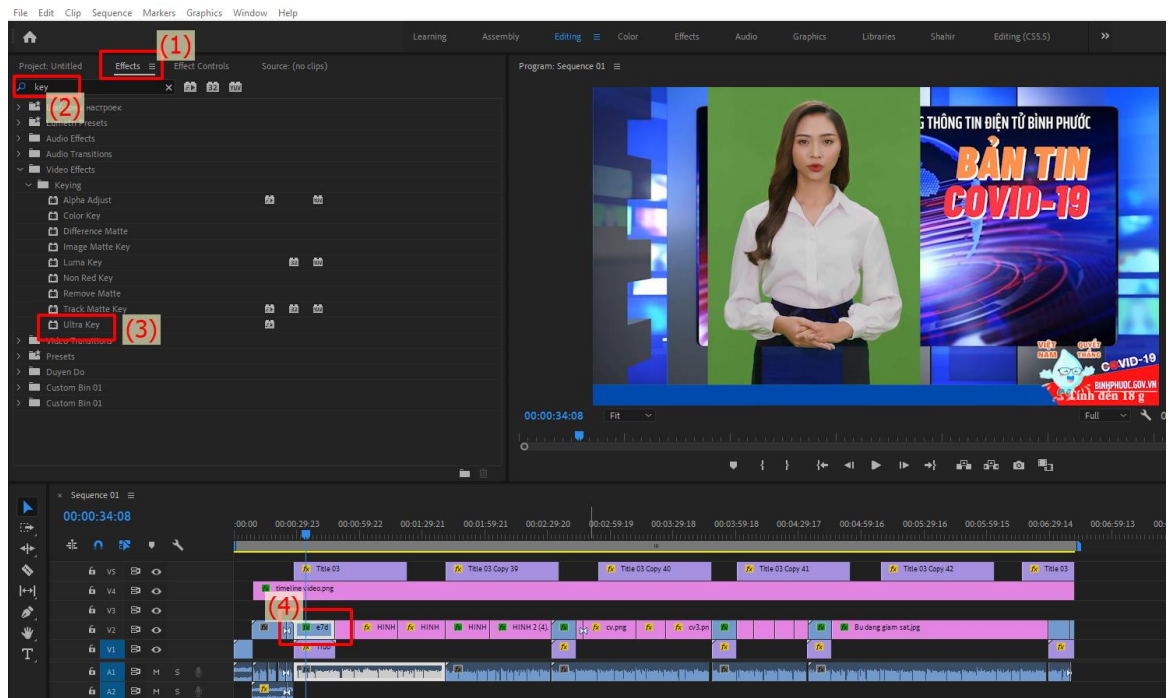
File Edit Clip Sequence Markers Graphics Window Help

Learning Assembly Editing Color Effects Audio Graphics Libraries Shahir Editing (CS5.5) »

Project: Untitled Effects ≡ Effect Controls Source: (no clips)

(1)

key

(2)

настроек
Lumetri Presets
Audio Effects
Audio Transitions
Video Effects
Keying
Alpha Adjust
Color Key
Difference Matte
Image Matte Key
Luma Key
Non Red Key
Remove Matte
Track Matte Key
Ultra Key (3)
Video Transitions
Presets
Duyen Do
Custom Bin 01
Custom Bin 01

Program: Sequence 01 ≡

G THÔNG TIN ĐIỆN TỬ BÌNH PHƯỚC
BẢN TIN
COVID-19
VIỆT NAM QUYẾT THẮNG COVID-19
BINHPHUOC.GOV.VN
Tính đến 18 g

00:00:34:08 Fit Full

× Sequence 01 ≡
00:00:34:08

:00:00 00:00:29:23 00:00:59:22 00:01:29:21 00:01:59:21 00:02:29:20 00:02:59:19 00:03:29:18 00:03:59:18 00:04:29:17 00:04:59:16 00:05:29:16 00:05:59:15 00:06:29:14 00:06:59:13

V5 Title 03 Title 03 Copy 39 Title 03 Copy 40 Title 03 Copy 41 Title 03 Copy 42 Title 03
V4 timeline video.png
V3
V2 e7d HINH HINH HINH HINH 2 (4). cv.png cv3.pn Bu dang giam sat.jpg
(4)
V1 V1 Tiso
A1 A1 M S
A2 A2 M S